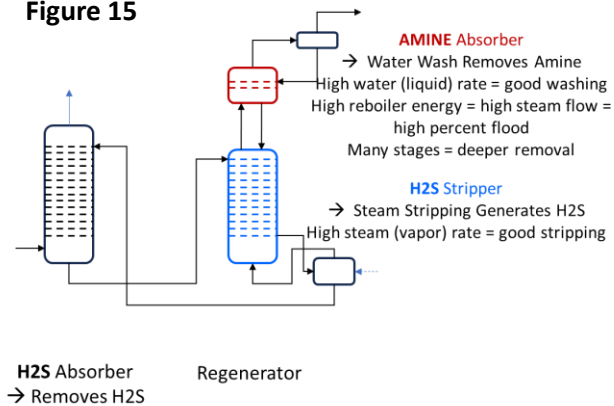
Figure 15

AMINE Absorber
→ Water Wash Removes Amine
High water (liquid) rate = good washing
High reboiler energy = high steam flow = high percent flood
Many stages = deeper removal

H2S Stripper
→ Steam Stripping Generates H2S
High steam (vapor) rate = good stripping

H2S Absorber
→ Removes H2S

Regenerator